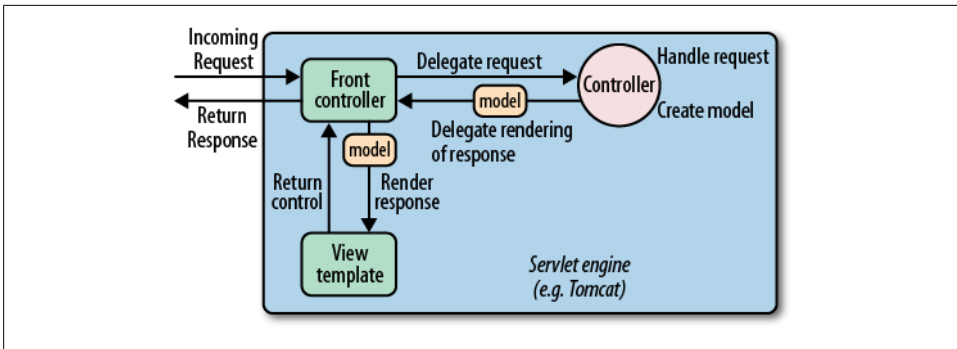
Incoming Request

Return Response

Front controller

Delegate request

Controller

Handle request

Create model

model

Delegate rendering of response

model

Return control

Render response

View template

Servlet engine (e.g. Tomcat)